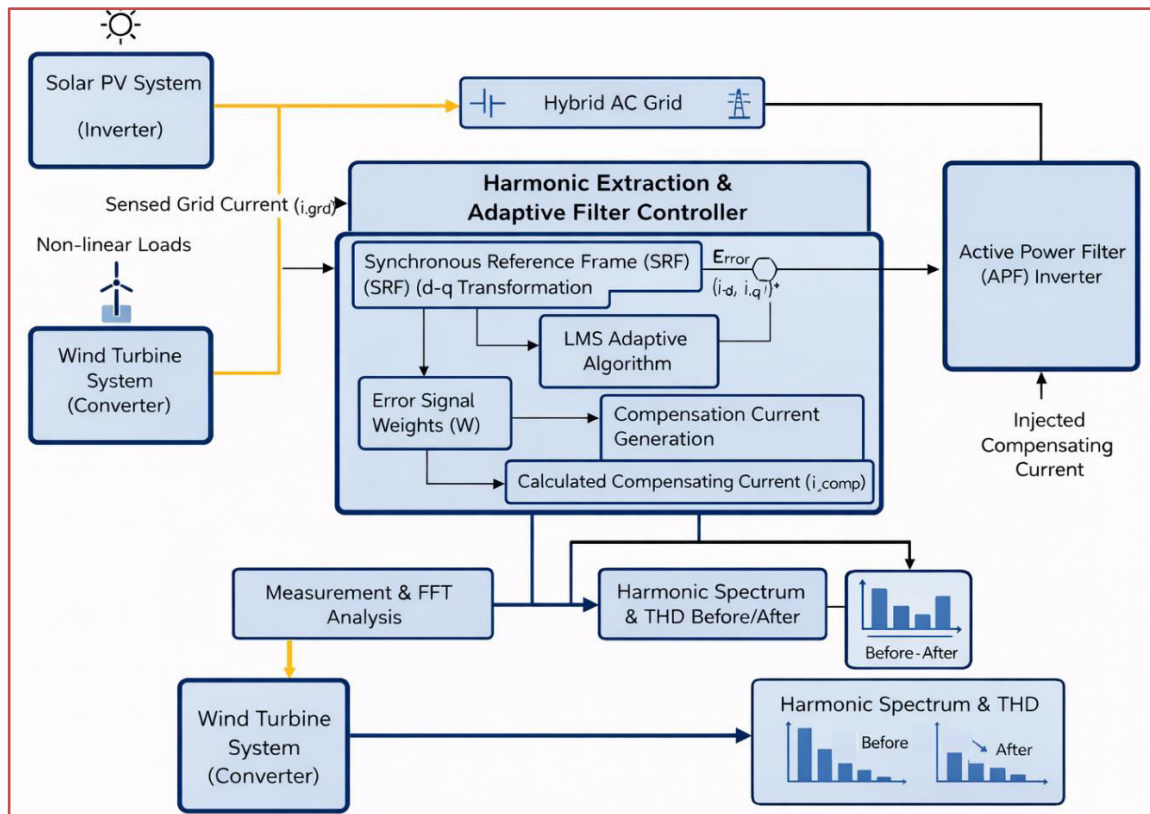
Solar PV System

(Inverter)

Hybrid AC Grid

Harmonic Extraction & Adaptive Filter Controller

Sensed Grid Current ($i_{,grd}$)

Non-linear Loads

Synchronous Reference Frame (SRF) (SRF) (d-q Transformation

Error

($i_{-d}$, $i_{,q}$)

+

LMS Adaptive Algorithm

Active Power Filter (APF) Inverter

Wind Turbine System (Converter)

Error Signal Weights (W)

Compensation Current Generation

Calculated Compensating Current ($i_{,comp}$)

Injected Compensating Current

Measurement & FFT Analysis

Harmonic Spectrum & THD Before/After

Before - After

Wind Turbine System (Converter)

Harmonic Spectrum & THD

Before

After